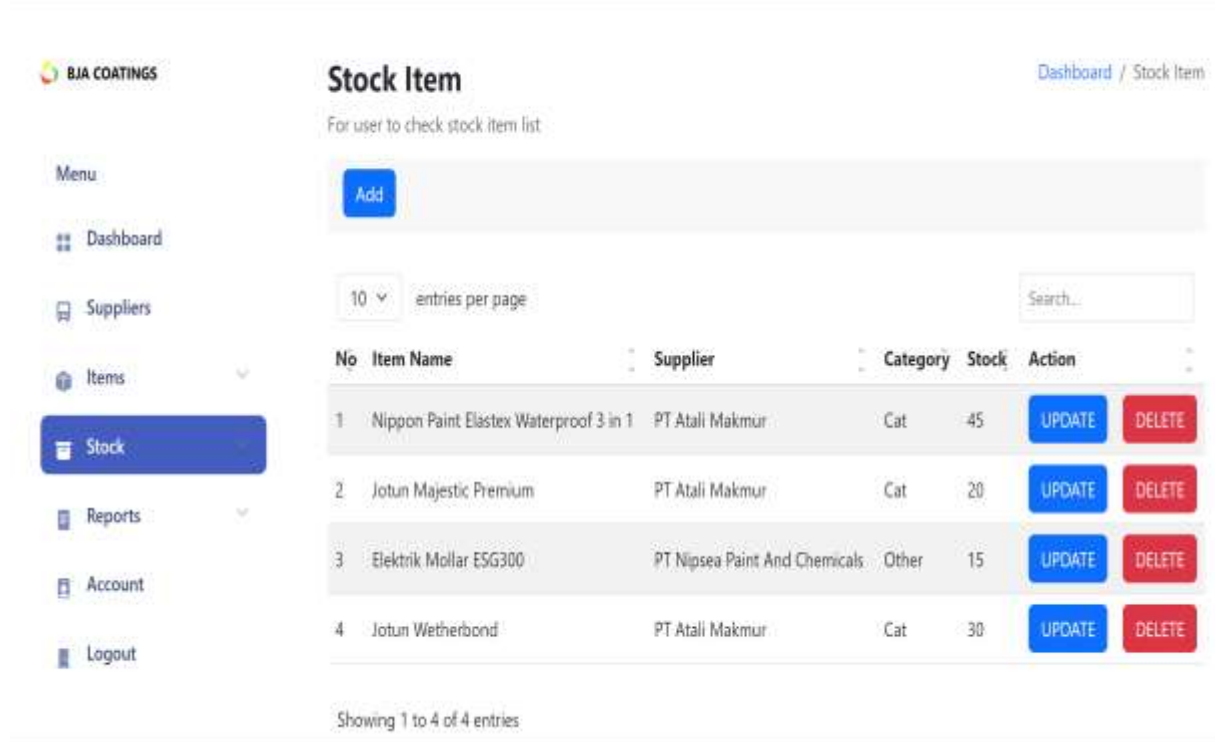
BJA COATINGS

Menu

Dashboard

Suppliers

Items

Stock

Reports

Account

Logout

Stock Item

For user to check stock item list

Dashboard / Stock Item

Add

10 entries per page

Search...

| No | Item Name | Supplier | Category | Stock | Action |
|---|---|---|---|---|---|
| 1 | Nippon Paint Elastex Waterproof 3 in 1 | PT Atali Makmur | Cat | 45 | UPDATE DELETE |
| 2 | Jotun Majestic Premium | PT Atali Makmur | Cat | 20 | UPDATE DELETE |
| 3 | Elektrik Mollar ESG300 | PT Nipsea Paint And Chemicals | Other | 15 | UPDATE DELETE |
| 4 | Jotun Wetherbond | PT Atali Makmur | Cat | 30 | UPDATE DELETE |

Showing 1 to 4 of 4 entries